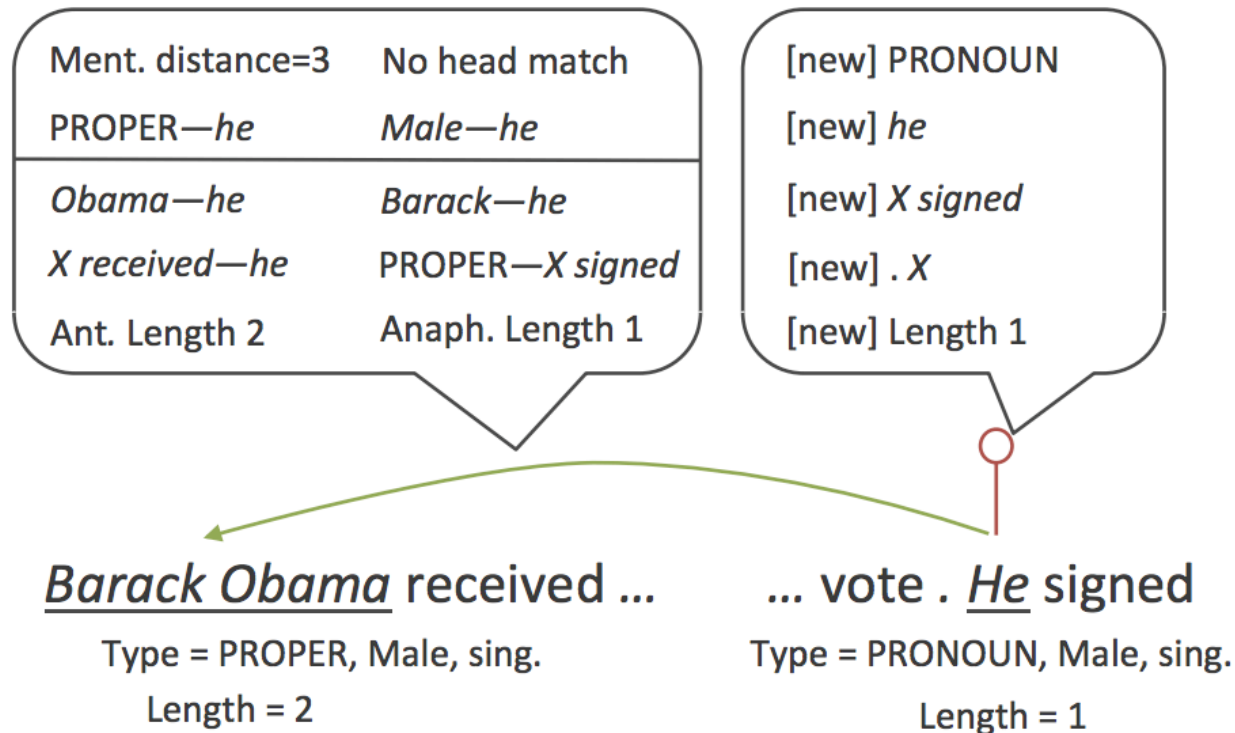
Ment. distance=3 No head match
PROPER—he Male—he

Obama—he Barack—he
X received—he PROPER—X signed
Ant. Length 2 Anaph. Length 1

[new] PRONOUN
[new] he
[new] X signed
[new] . X
[new] Length 1

Barack Obama received …
Type = PROPER, Male, sing.
Length = 2

… vote . He signed
Type = PRONOUN, Male, sing.
Length = 1